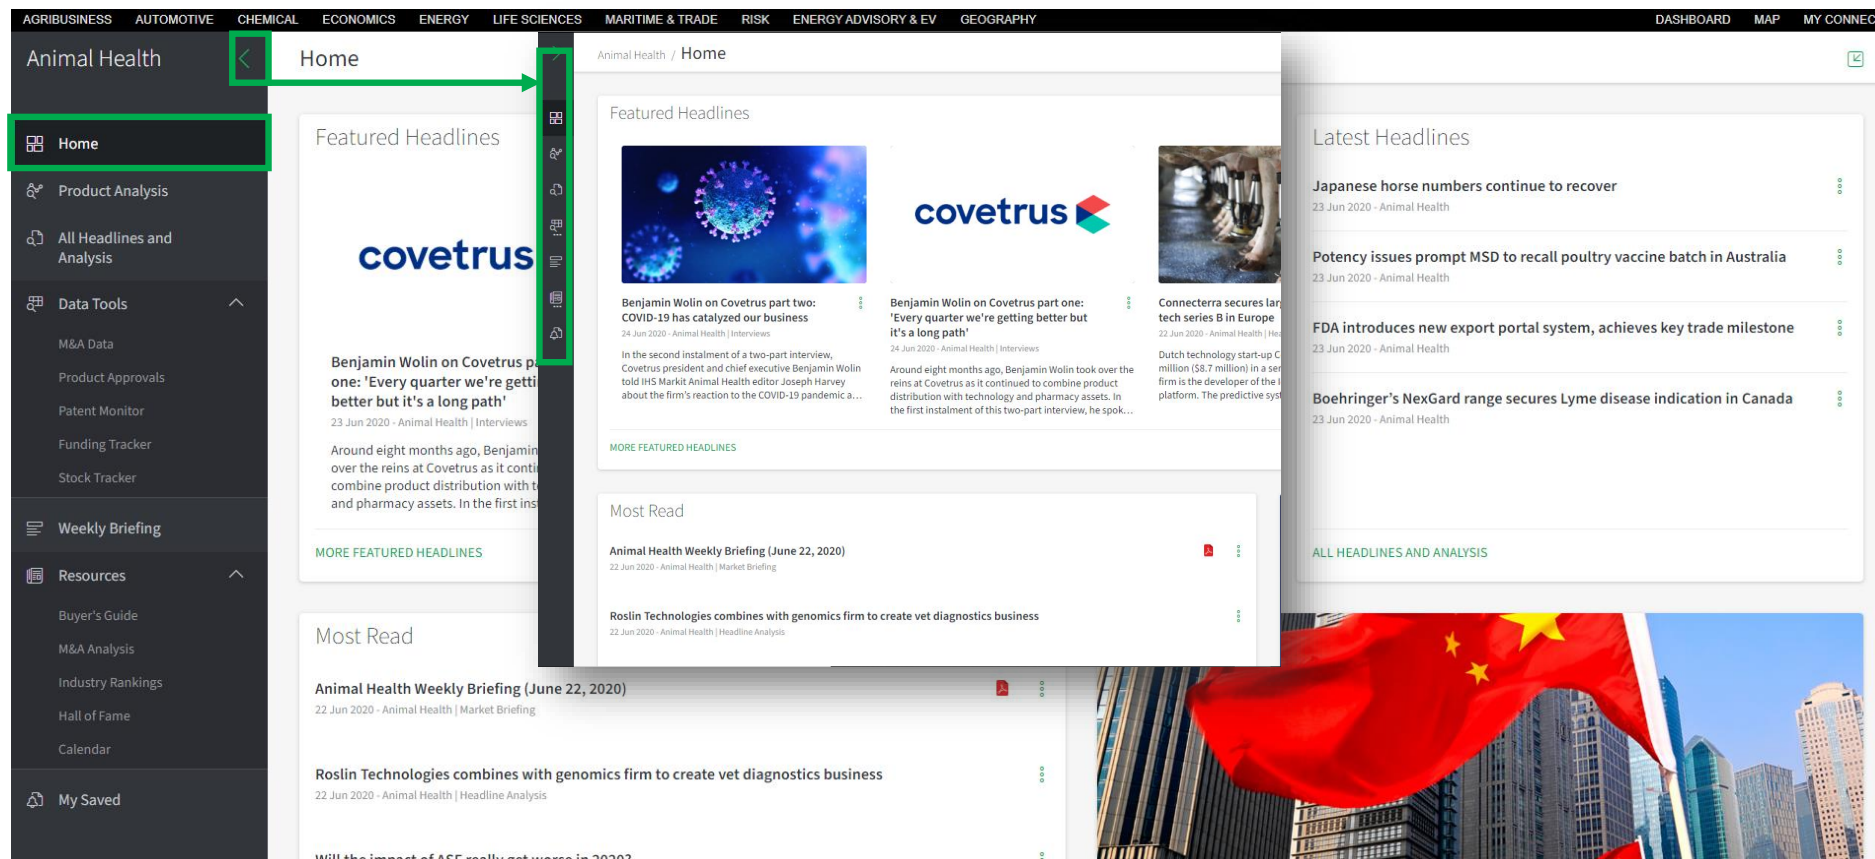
AGRIBUSINESS AUTOMOTIVE CHEMICAL ECONOMICS ENERGY LIFE SCIENCES MARITIME & TRADE RISK ENERGY ADVISORY & EV GEOGRAPHY DASHBOARD MAP MY CONNEC

Animal Health

Home

Product Analysis

All Headlines and Analysis

Data Tools

M&A Data

Product Approvals

Patent Monitor

Funding Tracker

Stock Tracker

Weekly Briefing

Resources

Buyer's Guide

M&A Analysis

Industry Rankings

Hall of Fame

Calendar

My Saved

Home

Featured Headlines

covetrus

Benjamin Wolin on Covetrus p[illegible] one: 'Every quarter we're getti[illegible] better but it's a long path'

23 Jun 2020 - Animal Health | Interviews

Around eight months ago, Benjamin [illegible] over the reins at Covetrus as it conti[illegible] combine product distribution with t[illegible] and pharmacy assets. In the first ins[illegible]

MORE FEATURED HEADLINES

Most Read

Animal Health Weekly Briefing (June 22, 2020)

22 Jun 2020 - Animal Health | Market Briefing

Roslin Technologies combines with genomics firm to create vet diagnostics business

22 Jun 2020 - Animal Health | Headline Analysis

Animal Health / Home

Featured Headlines

covetrus

Benjamin Wolin on Covetrus part two: COVID-19 has catalyzed our business

24 Jun 2020 - Animal Health | Interviews

In the second instalment of a two-part interview, Covetrus president and chief executive Benjamin Wolin told IHS Markit Animal Health editor Joseph Harvey about the firm's reaction to the COVID-19 pandemic a...

Benjamin Wolin on Covetrus part one: 'Every quarter we're getting better but it's a long path'

24 Jun 2020 - Animal Health | Interviews

Around eight months ago, Benjamin Wolin took over the reins at Covetrus as it continued to combine product distribution with technology and pharmacy assets. In the first instalment of this two-part interview, he spok...

Connecterra secures lar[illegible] tech series B in Europe

22 Jun 2020 - Animal Health | He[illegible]

Dutch technology start-up C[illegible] million ($8.7 million) in a ser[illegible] firm is the developer of the I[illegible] platform. The predictive sys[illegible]

MORE FEATURED HEADLINES

Most Read

Animal Health Weekly Briefing (June 22, 2020)

22 Jun 2020 - Animal Health | Market Briefing

Roslin Technologies combines with genomics firm to create vet diagnostics business

22 Jun 2020 - Animal Health | Headline Analysis

Latest Headlines

Japanese horse numbers continue to recover

23 Jun 2020 - Animal Health

Potency issues prompt MSD to recall poultry vaccine batch in Australia

23 Jun 2020 - Animal Health

FDA introduces new export portal system, achieves key trade milestone

23 Jun 2020 - Animal Health

Boehringer's NexGard range secures Lyme disease indication in Canada

23 Jun 2020 - Animal Health

ALL HEADLINES AND ANALYSIS

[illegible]